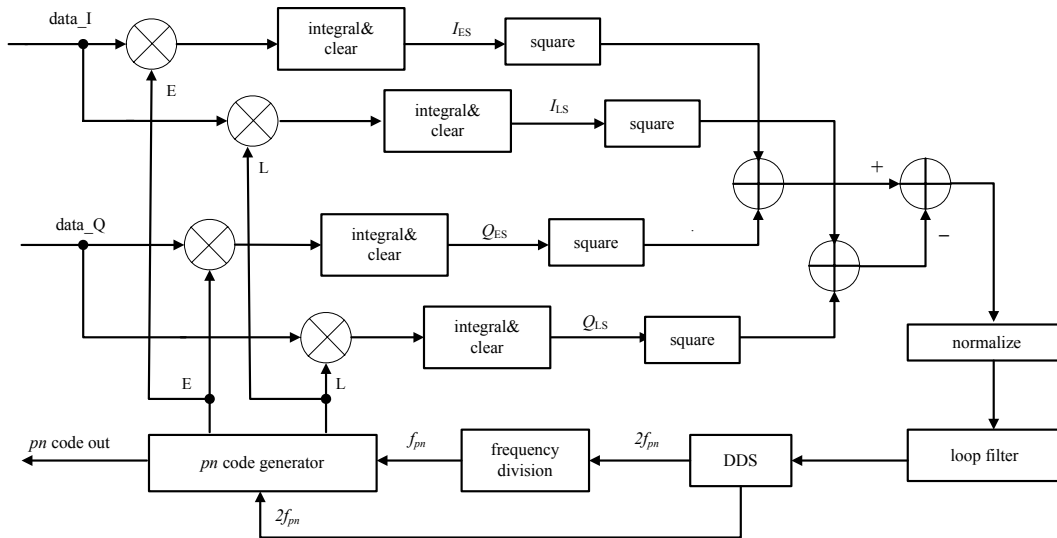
data_I

integral&
clear

$I_{ES}$

square

E

integral&
clear

$I_{LS}$

square

L

+

data_Q

integral&
clear

$Q_{ES}$

square

−

integral&
clear

$Q_{LS}$

square

normalize

E

L

pn code out

pn code generator

$f_{pn}$

frequency
division

$2f_{pn}$

DDS

loop filter

$2f_{pn}$